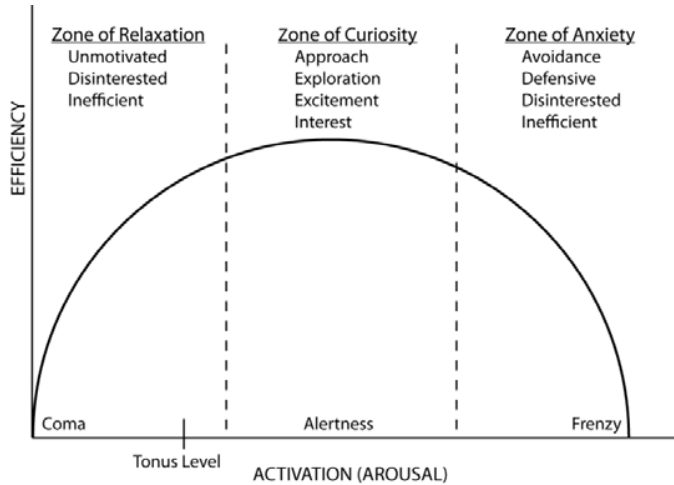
Zone of Relaxation
Unmotivated
Disinterested
Inefficient

Zone of Curiosity
Approach
Exploration
Excitement
Interest

Zone of Anxiety
Avoidance
Defensive
Disinterested
Inefficient

EFFICIENCY

Coma
Alertness
Frenzy

Tonus Level

ACTIVATION (AROUSAL)